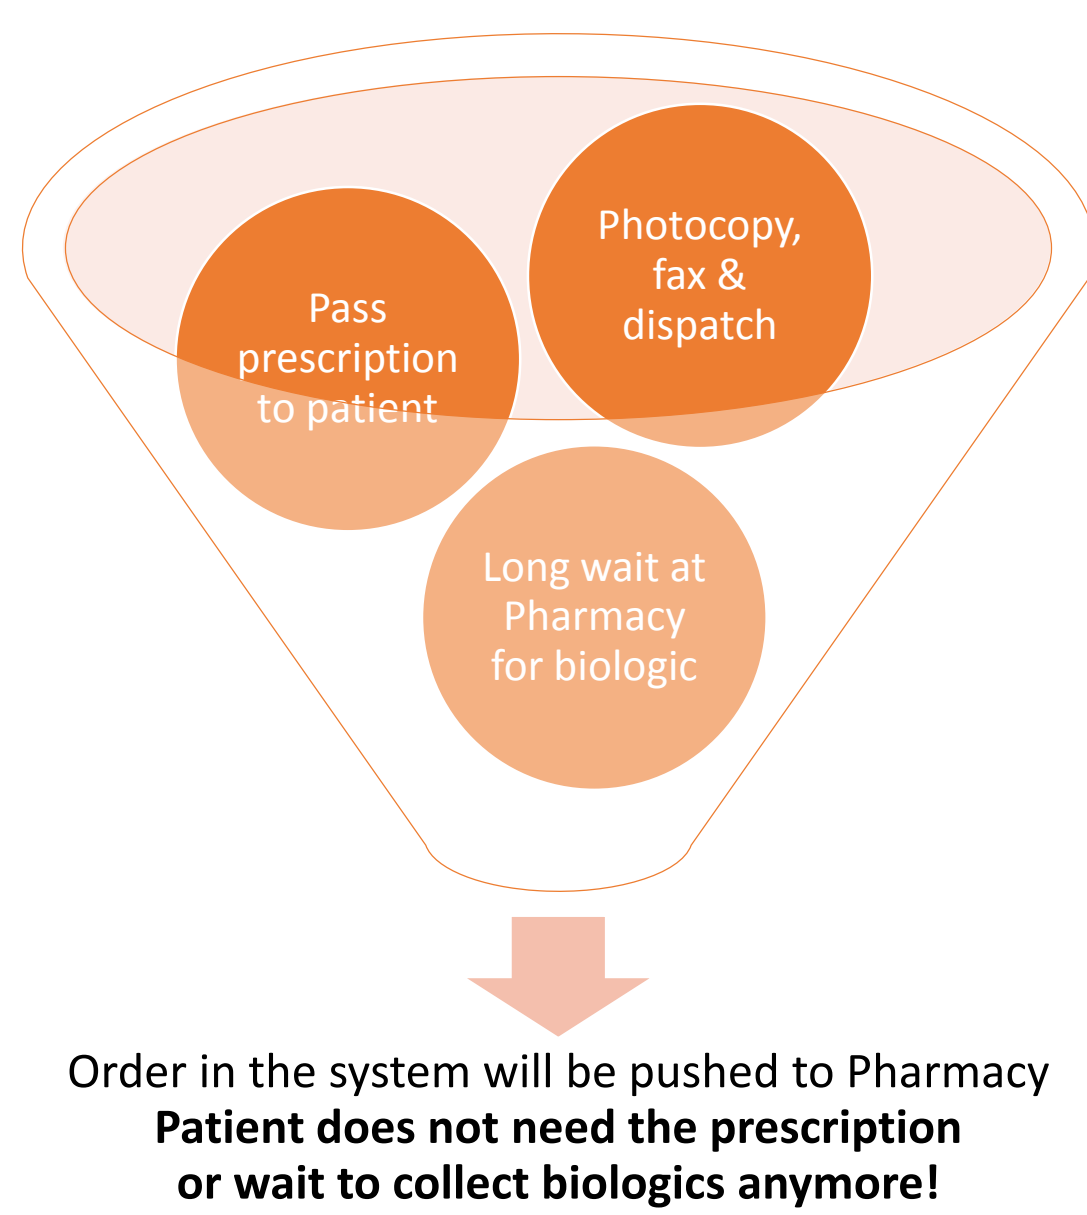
Pass prescription to patient

Photocopy, fax & dispatch

Long wait at Pharmacy for biologic

Order in the system will be pushed to Pharmacy
**Patient does not need the prescription or wait to collect biologics anymore!**